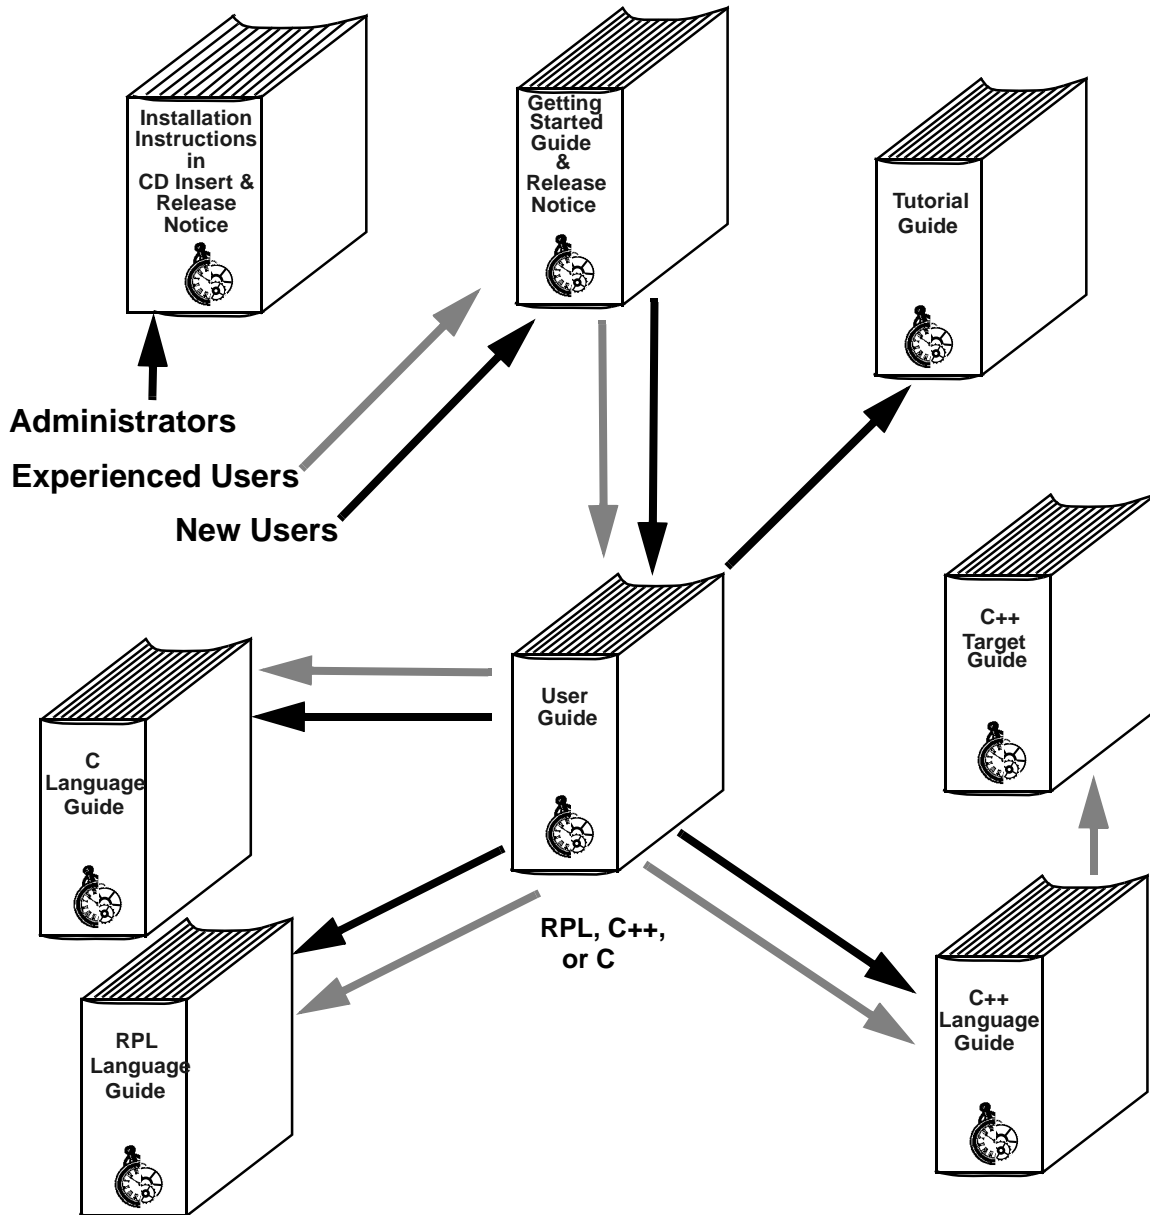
Installation Instructions in CD Insert & Release Notice

Getting Started Guide & Release Notice

Tutorial Guide

Administrators

Experienced Users

New Users

C++ Target Guide

C Language Guide

User Guide

RPL, C++, or C

RPL Language Guide

C++ Language Guide